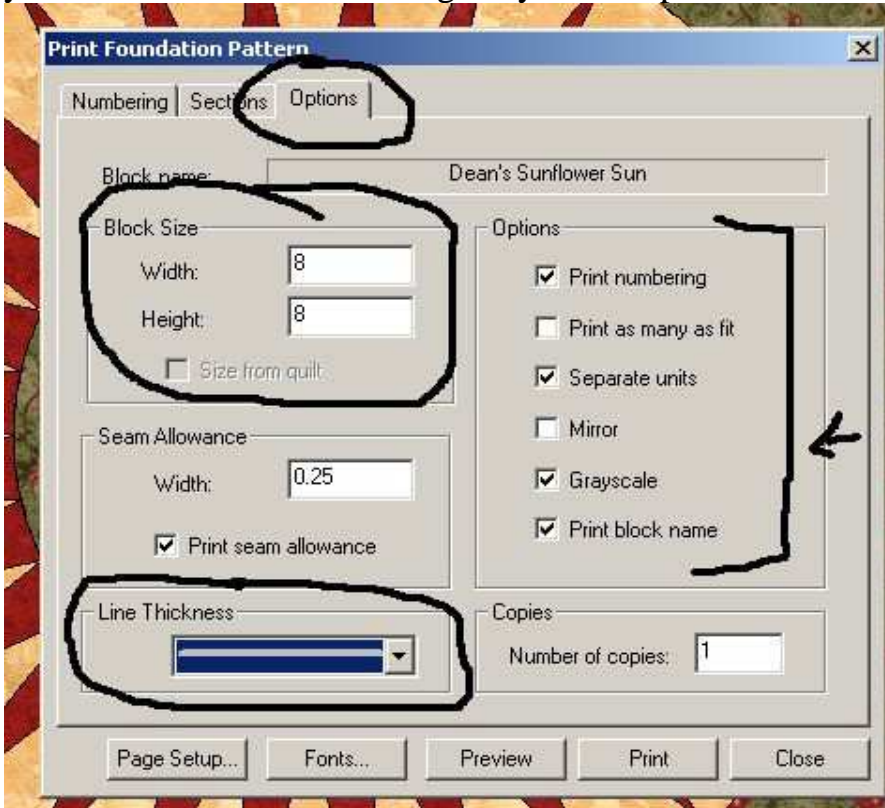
Print Foundation Pattern

Numbering | Sections | Options

Block name: Dean's Sunflower Sun

Block Size
Width: 8
Height: 8
Size from quilt

Options
Print numbering
Print as many as fit
Separate units
Mirror
Grayscale
Print block name

Seam Allowance
Width: 0.25
Print seam allowance

Line Thickness

Copies
Number of copies: 1

Page Setup... | Fonts... | Preview | Print | Close